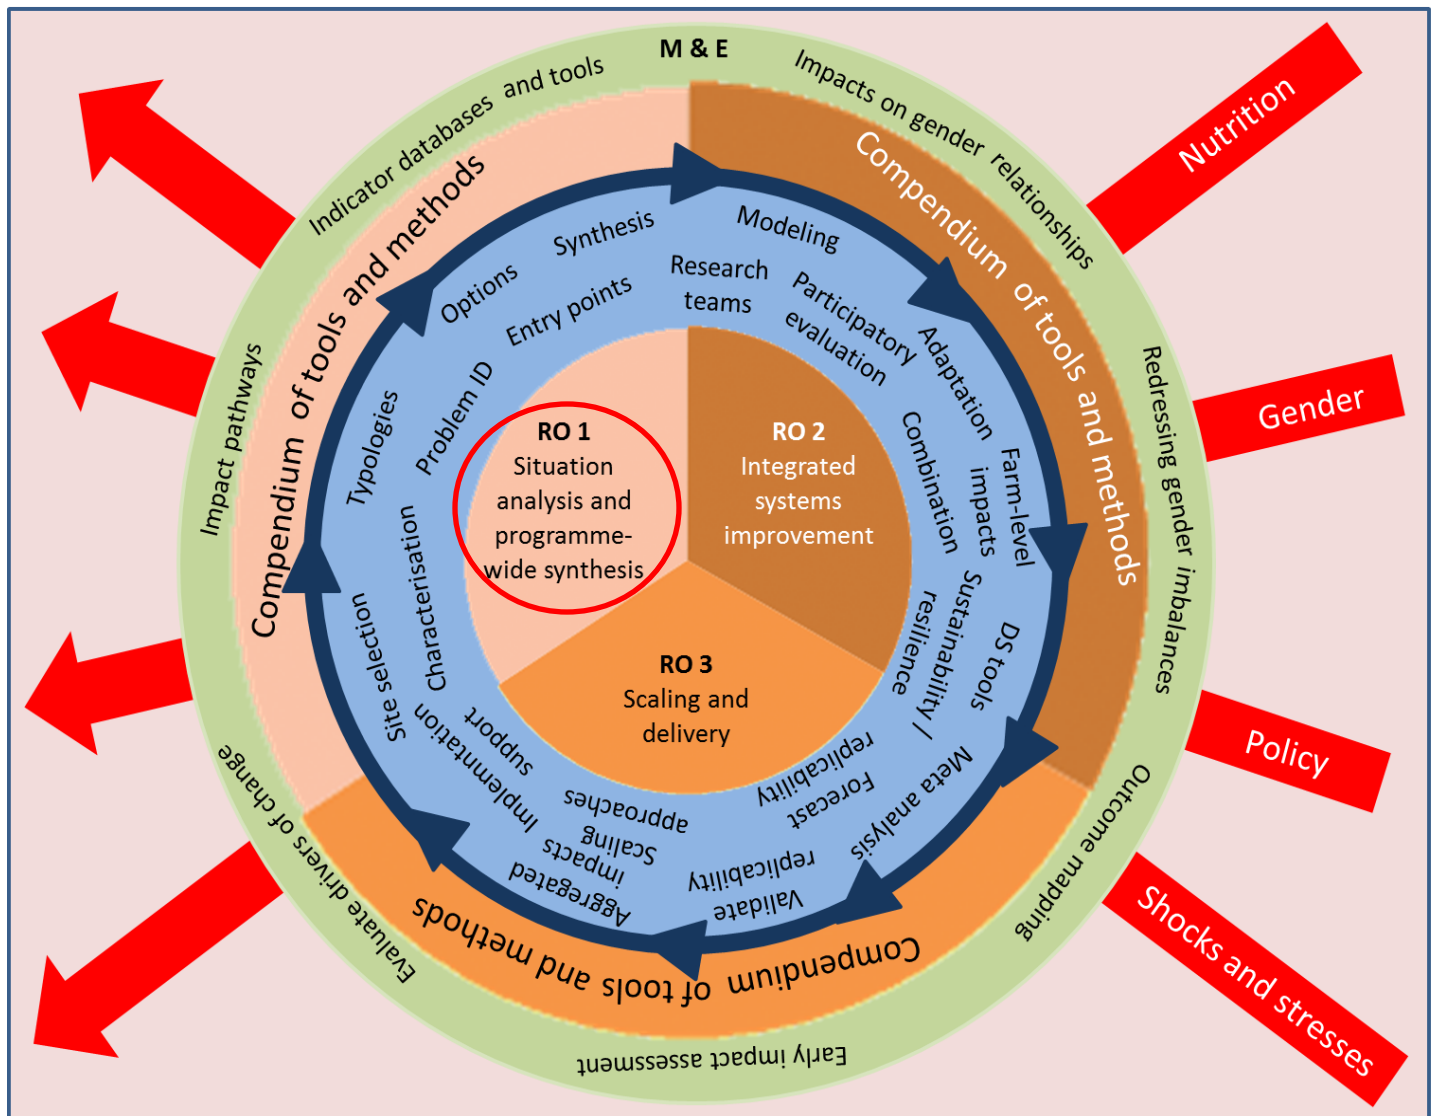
M & E

Indicator databases and tools

Impacts on gender relationships

Redressing gender imbalances

Outcome mapping

Early impact assessment

Evaluate drivers of change

Impact pathways

Nutrition

Gender

Policy

Shocks and stresses

Compendium of tools and methods

Compendium of tools and methods

Compendium of tools and methods

Synthesis

Options

Modeling

Research teams

Entry points

Participatory evaluation

Adaptation

Farm-level impacts

Combination

Problem ID

Typologies

Characterisation

Site selection

Implementation support

Aggregated impacts

Scaling approaches

Validate replicability

Forecast replicability

Meta analysis

DS tools

Sustainability / resilience

RO 1
Situation analysis and programme-wide synthesis

RO 2
Integrated systems improvement

RO 3
Scaling and delivery